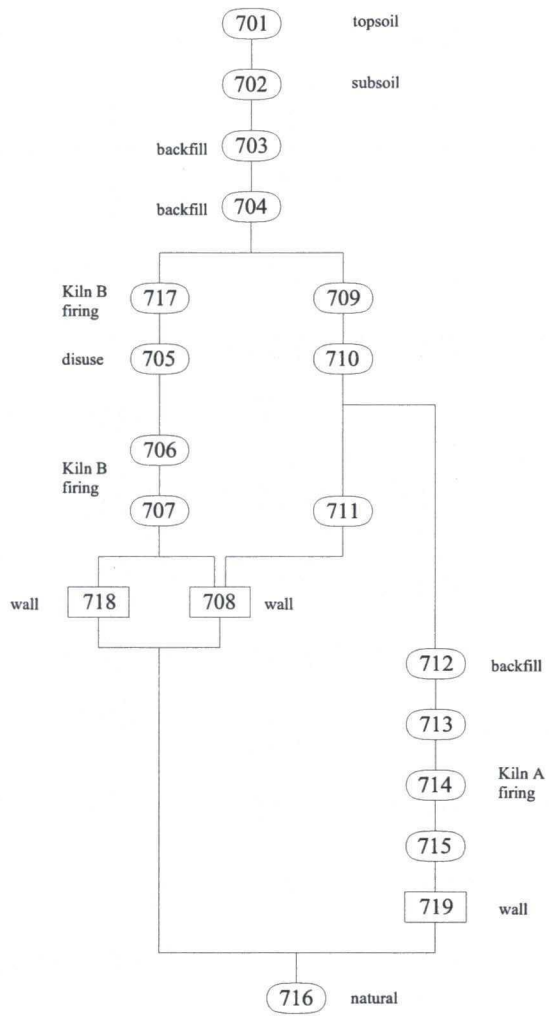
701 topsoil

702 subsoil

backfill 703

backfill 704

Kiln B firing 717

709

disuse 705

710

706

Kiln B firing

707

711

wall 718

708 wall

712 backfill

713

714 Kiln A firing

715

719 wall

716 natural